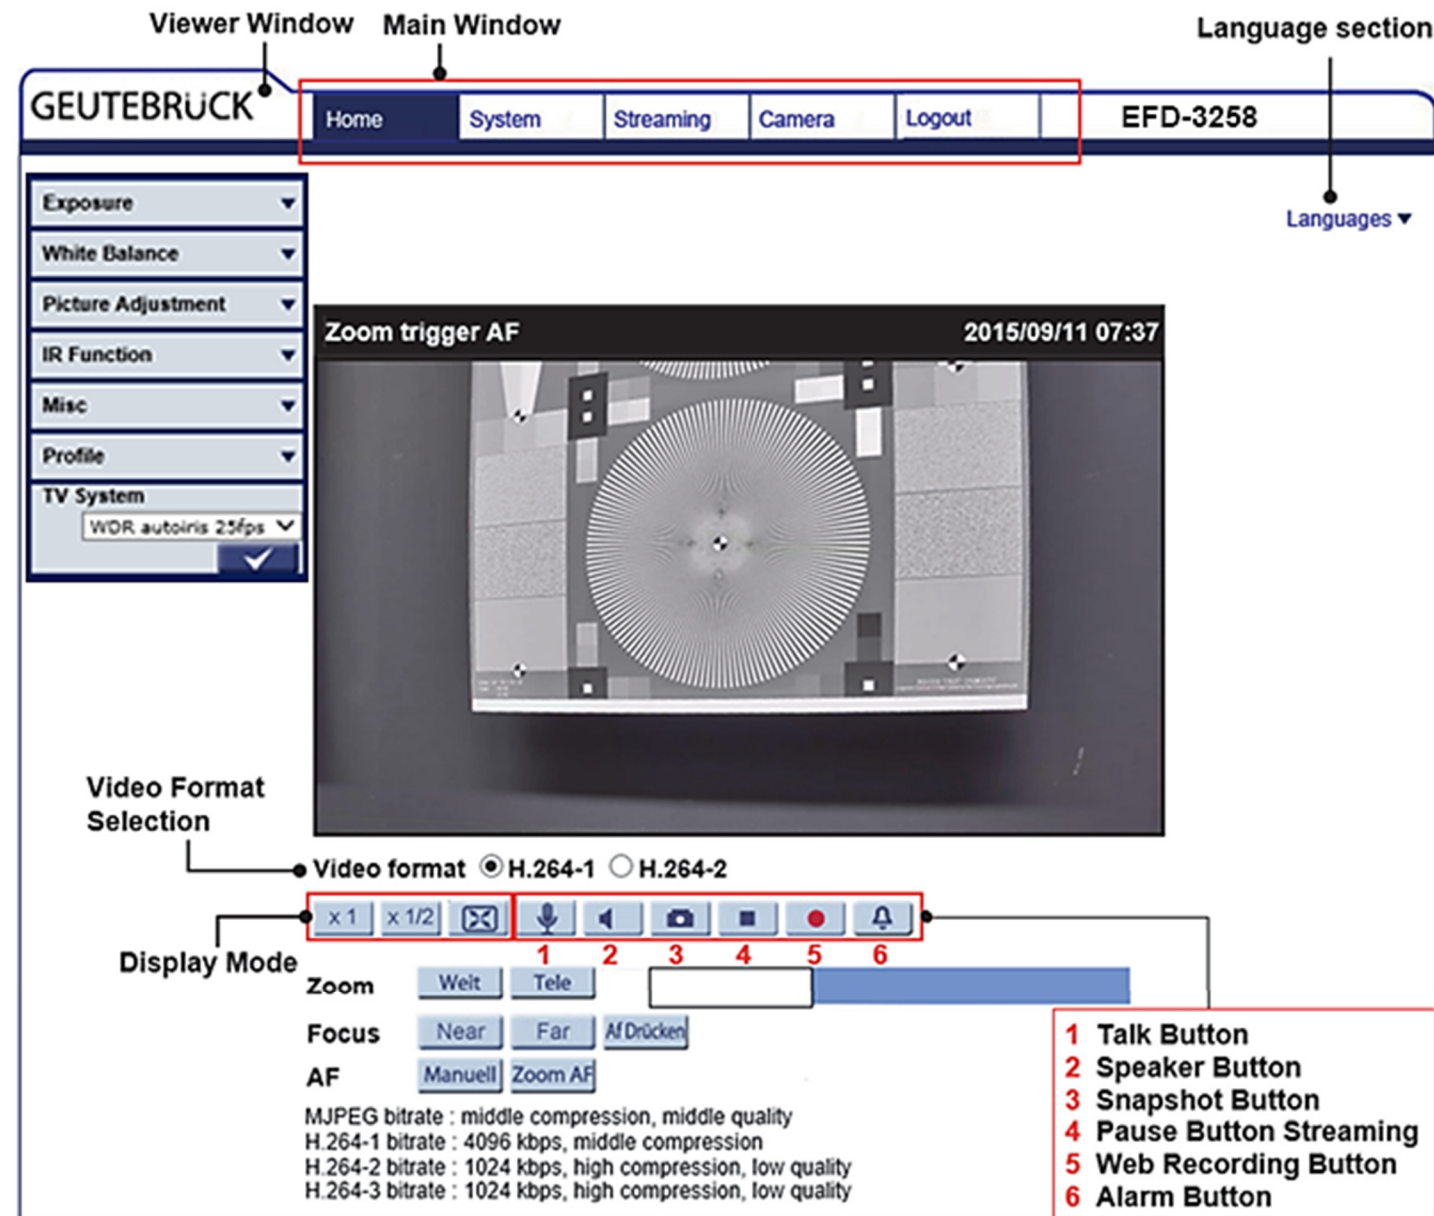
Viewer Window Main Window Language section

GEUTEBRÜCK

Home System Streaming Camera Logout

EFD-3258

Languages ▾

Exposure
White Balance
Picture Adjustment
IR Function
Misc
Profile
TV System
WDR autoiris 25fps

Zoom trigger AF 2015/09/11 07:37

Video Format Selection

Video format H.264-1 H.264-2

x 1 x 1/2

1 2 3 4 5 6

Display Mode

Zoom Weit Tele
Focus Near Far Af Drücken
AF Manuell Zoom AF

MJPEG bitrate : middle compression, middle quality
H.264-1 bitrate : 4096 kbps, middle compression
H.264-2 bitrate : 1024 kbps, high compression, low quality
H.264-3 bitrate : 1024 kbps, high compression, low quality

1 Talk Button
2 Speaker Button
3 Snapshot Button
4 Pause Button Streaming
5 Web Recording Button
6 Alarm Button